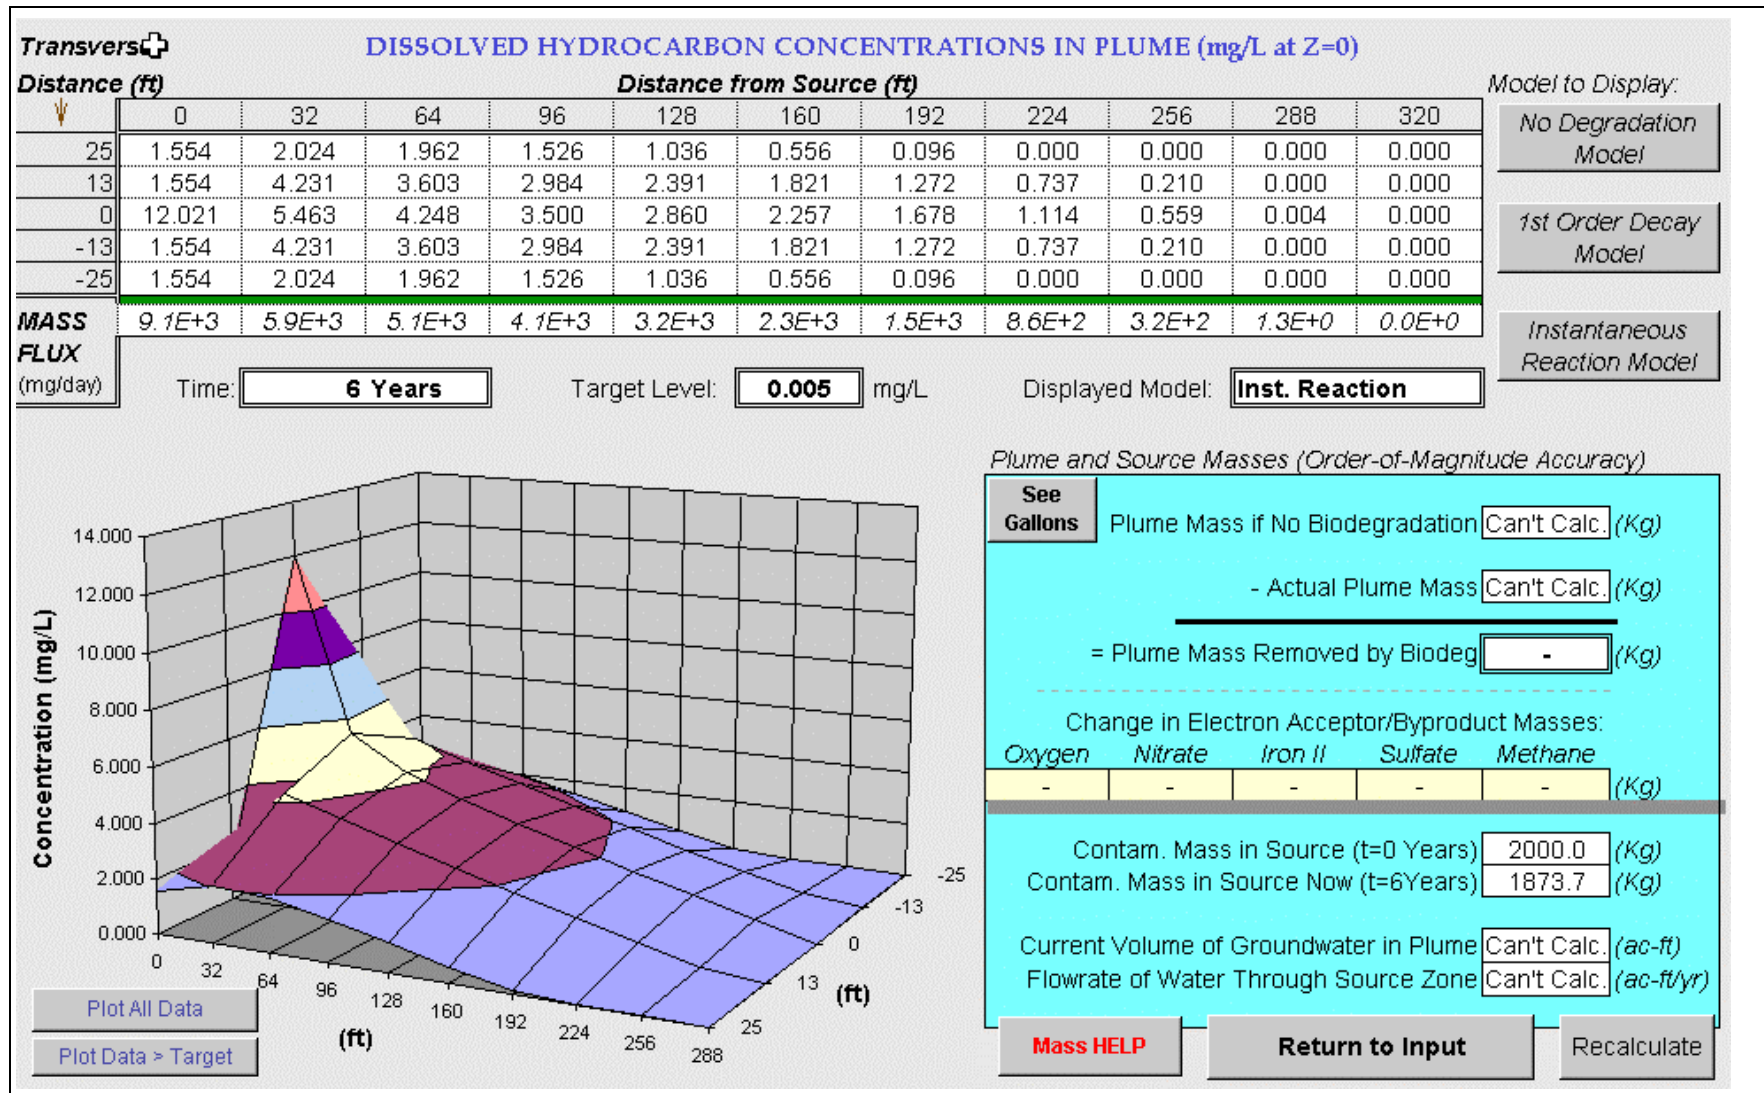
Transverse
DISSOLVED HYDROCARBON CONCENTRATIONS IN PLUME (mg/L at Z=0)

Distance (ft)
Distance from Source (ft)
Model to Display:

| | 0 | 32 | 64 | 96 | 128 | 160 | 192 | 224 | 256 | 288 | 320 |
|---|---|---|---|---|---|---|---|---|---|---|---|
| 25 | 1.554 | 2.024 | 1.962 | 1.526 | 1.036 | 0.556 | 0.096 | 0.000 | 0.000 | 0.000 | 0.000 |
| 13 | 1.554 | 4.231 | 3.603 | 2.984 | 2.391 | 1.821 | 1.272 | 0.737 | 0.210 | 0.000 | 0.000 |
| 0 | 12.021 | 5.463 | 4.248 | 3.500 | 2.860 | 2.257 | 1.678 | 1.114 | 0.559 | 0.004 | 0.000 |
| -13 | 1.554 | 4.231 | 3.603 | 2.984 | 2.391 | 1.821 | 1.272 | 0.737 | 0.210 | 0.000 | 0.000 |
| -25 | 1.554 | 2.024 | 1.962 | 1.526 | 1.036 | 0.556 | 0.096 | 0.000 | 0.000 | 0.000 | 0.000 |
| MASS FLUX (mg/day) | 9.1E+3 | 5.9E+3 | 5.1E+3 | 4.1E+3 | 3.2E+3 | 2.3E+3 | 1.5E+3 | 8.6E+2 | 3.2E+2 | 1.3E+0 | 0.0E+0 |

No Degradation Model
1st Order Decay Model
Instantaneous Reaction Model

Time: 6 Years
Target Level: 0.005 mg/L
Displayed Model: Inst. Reaction

Concentration (mg/L)
14.000
12.000
10.000
8.000
6.000
4.000
2.000
0.000
0 32 64 96 128 160 192 224 256 288
(ft)
-25 -13 0 13 25
(ft)

Plot All Data
Plot Data > Target

Plume and Source Masses (Order-of-Magnitude Accuracy)
See Gallons
Plume Mass if No Biodegradation Can't Calc. (Kg)
- Actual Plume Mass Can't Calc. (Kg)
= Plume Mass Removed by Biodeg - (Kg)
Change in Electron Acceptor/Byproduct Masses:
Oxygen Nitrate Iron II Sulfate Methane
- - - - - (Kg)
Contam. Mass in Source (t=0 Years) 2000.0 (Kg)
Contam. Mass in Source Now (t=6Years) 1873.7 (Kg)
Current Volume of Groundwater in Plume Can't Calc. (ac-ft)
Flowrate of Water Through Source Zone Can't Calc. (ac-ft/yr)

Mass HELP
Return to Input
Recalculate